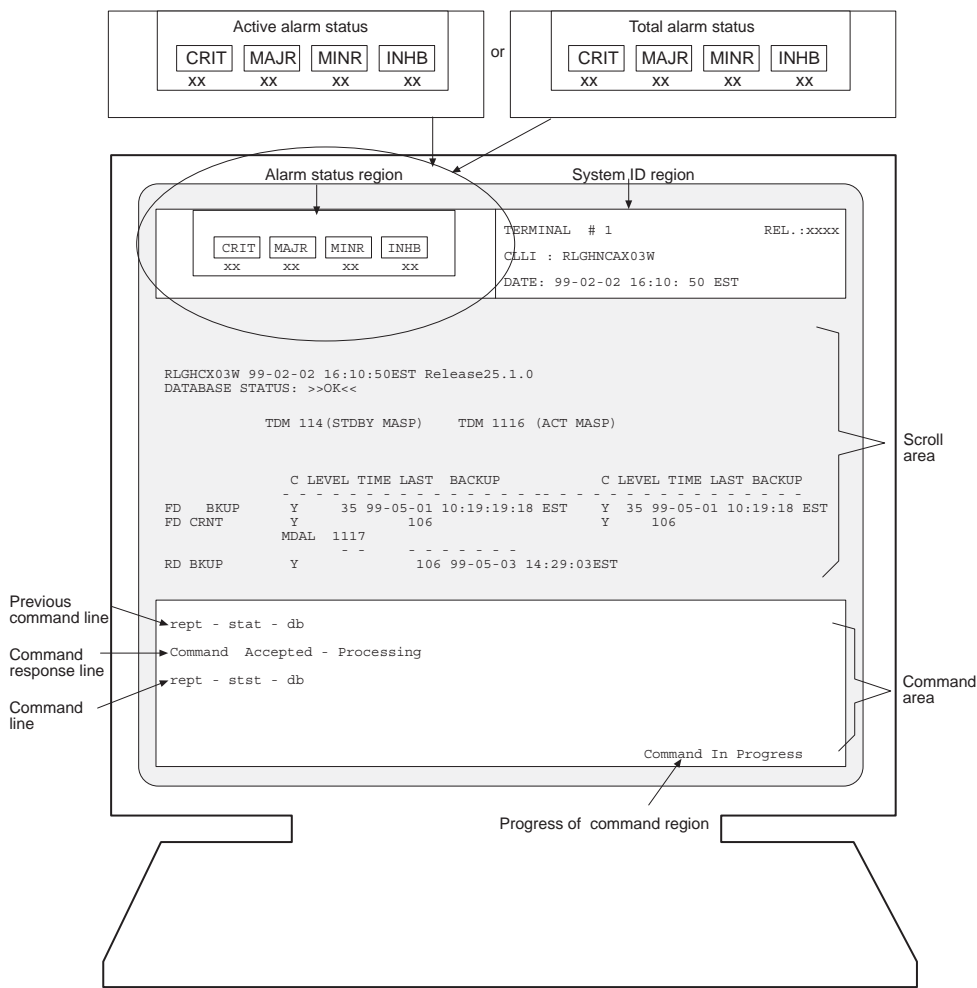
Active alarm status

| CRIT | MAJR | MINR | INHB |
|---|---|---|---|
| xx | xx | xx | xx |

or

Total alarm status

| CRIT | MAJR | MINR | INHB |
|---|---|---|---|
| xx | xx | xx | xx |

Alarm status region

System ID region

| CRIT | MAJR | MINR | INHB |
|---|---|---|---|
| xx | xx | xx | xx |

TERMINAL # 1 REL.:xxxx

CLLI : RLGHNCAX03W

DATE: 99-02-02 16:10: 50 EST

RLGHCX03W 99-02-02 16:10:50EST Release25.1.0
DATABASE STATUS: >>OK<<

TDM 114(STDBY MASP) TDM 1116 (ACT MASP)

C LEVEL TIME LAST BACKUP C LEVEL TIME LAST BACKUP
- - - - - - - - - - - - - - - - - - - - - - - - - - - - - - - - - - -
FD BKUP Y 35 99-05-01 10:19:19:18 EST Y 35 99-05-01 10:19:18 EST
FD CRNT Y 106 Y 106
MDAL 1117
- - - - - - - - -
RD BKUP Y 106 99-05-03 14:29:03EST

Scroll area

Previous command line

Command response line

Command line

rept - stat - db

Command Accepted - Processing

rept - stst - db

Command In Progress

Command area

Progress of command region